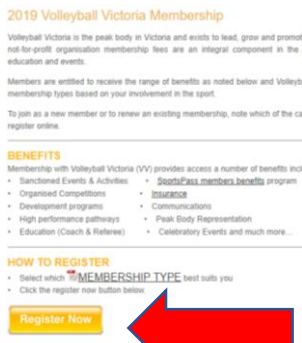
2019 Volleyball Victoria Membership

Volleyball Victoria is the peak body in Victoria and exists to lead, grow and promot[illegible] not-for-profit organisation membership fees are an integral component in the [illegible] education and events.

Members are entitled to receive the range of benefits as noted below and Volleyb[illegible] membership types based on your involvement in the sport.

To join as a new member or to renew an existing membership, note which of the ca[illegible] register online.

BENEFITS

Membership with Volleyball Victoria (VV) provides access a number of benefits inc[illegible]

- Sanctioned Events & Activities
- Organised Competitions
- Development programs
- High performance pathways
- Education (Coach & Referee)
- SportsPass members benefits program
- Insurance
- Communications
- Peak Body Representation
- Celebratory Events and much more...

HOW TO REGISTER

- Select which MEMBERSHIP TYPE best suits you
- Click the register now button below.

Register Now